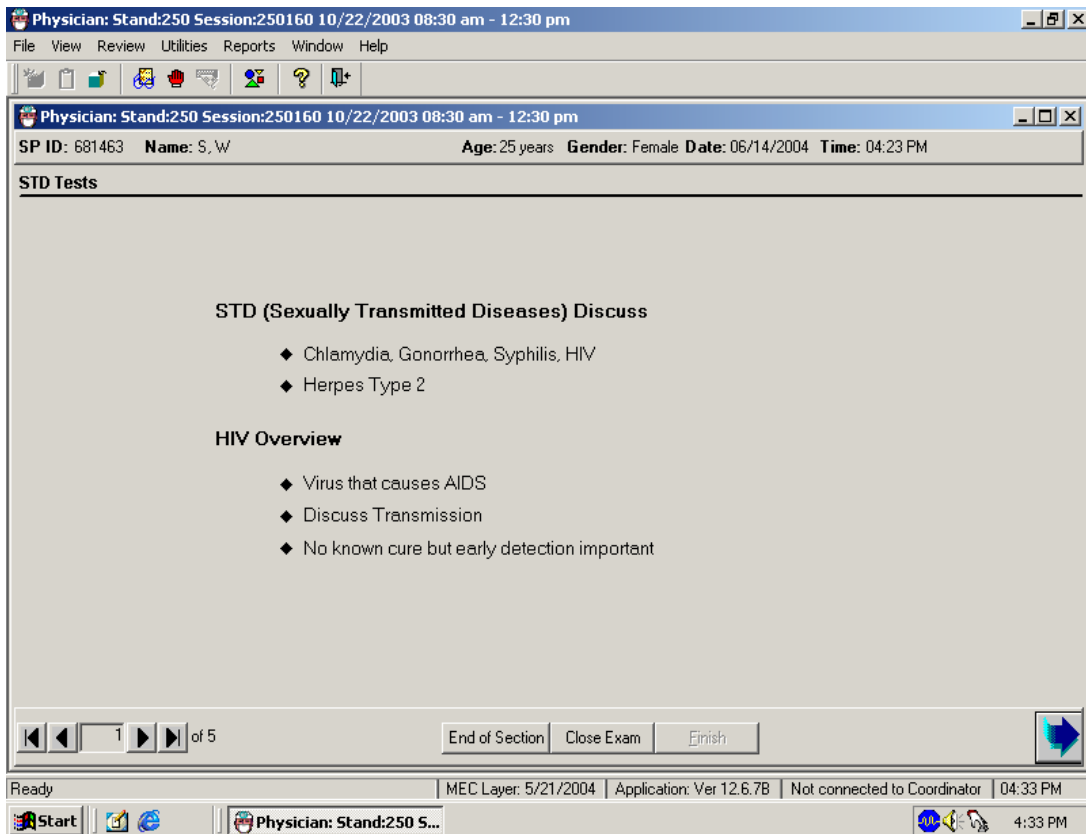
Physician: Stand:250 Session:250160 10/22/2003 08:30 am - 12:30 pm

File View Review Utilities Reports Window Help

Physician: Stand:250 Session:250160 10/22/2003 08:30 am - 12:30 pm

SP ID: 681463 Name: S, W Age: 25 years Gender: Female Date: 06/14/2004 Time: 04:23 PM

STD Tests

STD (Sexually Transmitted Diseases) Discuss

◆ Chlamydia, Gonorrhea, Syphilis, HIV

◆ Herpes Type 2

HIV Overview

◆ Virus that causes AIDS

◆ Discuss Transmission

◆ No known cure but early detection important

1 of 5

End of Section Close Exam Finish

Ready | MEC Layer: 5/21/2004 | Application: Ver 12.6.7B | Not connected to Coordinator | 04:33 PM

Start Physician: Stand:250 S... 4:33 PM